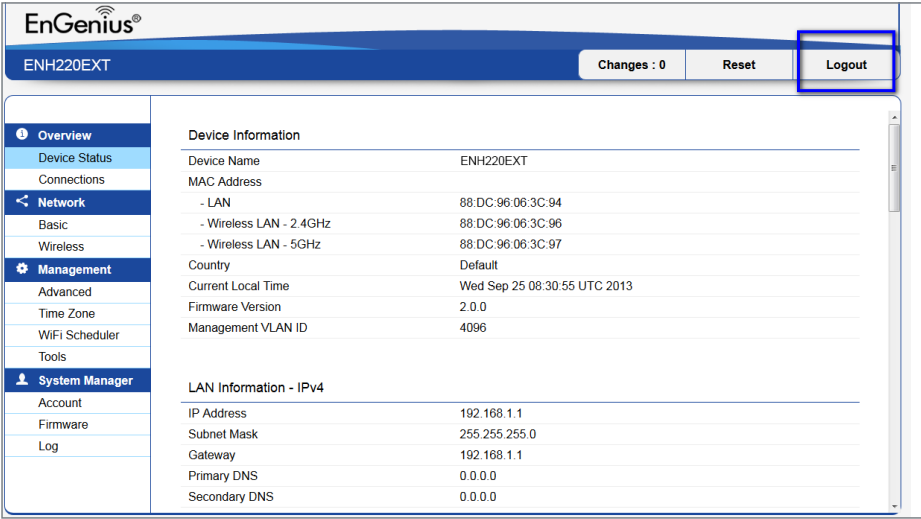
EnGenius®

ENH220EXT

Changes : 0 | Reset | Logout

Overview
Device Status
Connections
Network
Basic
Wireless
Management
Advanced
Time Zone
WiFi Scheduler
Tools
System Manager
Account
Firmware
Log

Device Information

| | |
|---|---|
| Device Name | ENH220EXT |
| MAC Address | |
| - LAN | 88:DC:96:06:3C:94 |
| - Wireless LAN - 2.4GHz | 88:DC:96:06:3C:96 |
| - Wireless LAN - 5GHz | 88:DC:96:06:3C:97 |
| Country | Default |
| Current Local Time | Wed Sep 25 08:30:55 UTC 2013 |
| Firmware Version | 2.0.0 |
| Management VLAN ID | 4096 |

LAN Information - IPv4

| | |
|---|---|
| IP Address | 192.168.1.1 |
| Subnet Mask | 255.255.255.0 |
| Gateway | 192.168.1.1 |
| Primary DNS | 0.0.0.0 |
| Secondary DNS | 0.0.0.0 |